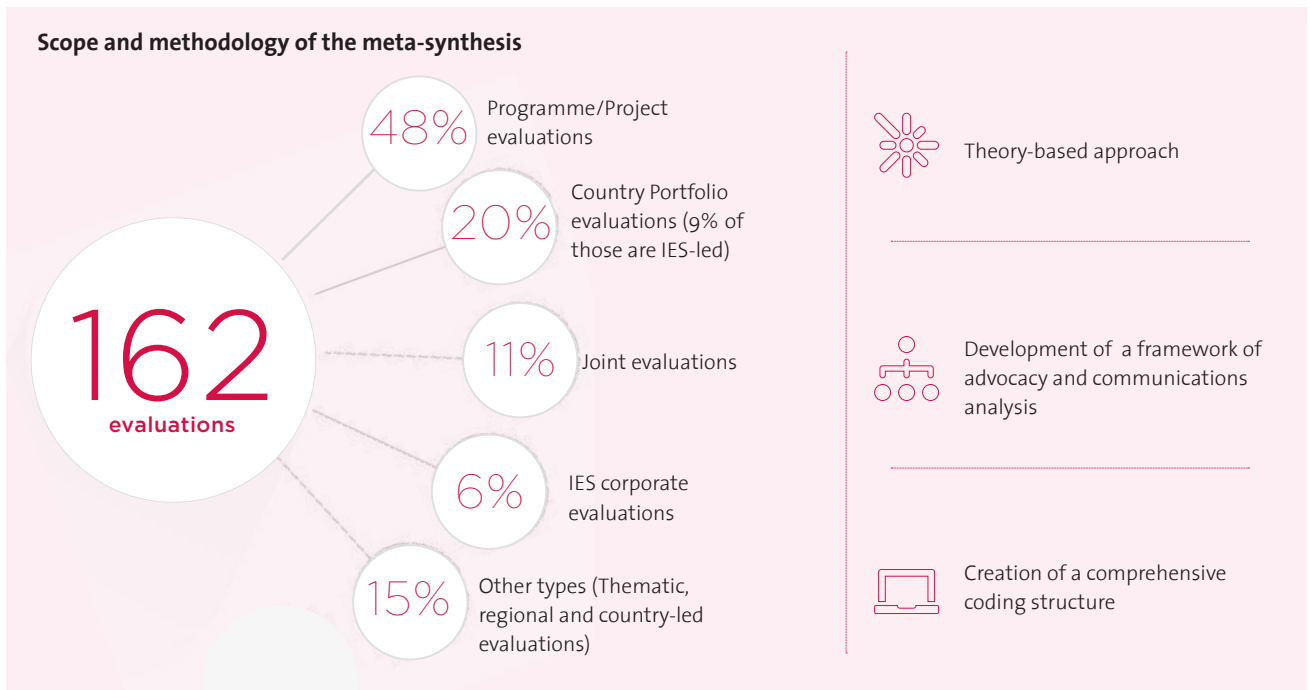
Scope and methodology of the meta-synthesis

162
evaluations

48% Programme/Project evaluations

20% Country Portfolio evaluations (9% of those are IES-led)

11% Joint evaluations

6% IES corporate evaluations

15% Other types (Thematic, regional and country-led evaluations)

Theory-based approach

Development of a framework of advocacy and communications analysis

Creation of a comprehensive coding structure